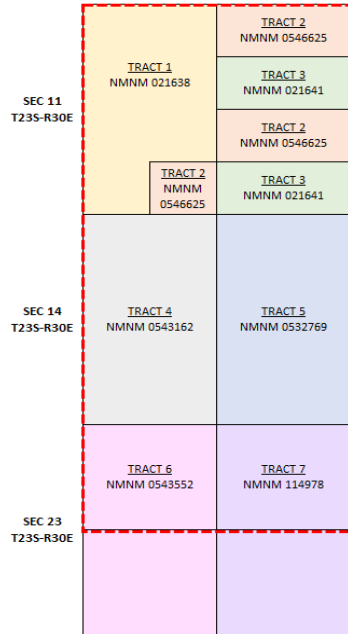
SEC 11
T23S-R30E

TRACT 1
NMNM 021638

TRACT 2
NMNM 0546625

TRACT 3
NMNM 021641

TRACT 2
NMNM 0546625

TRACT 2
NMNM 0546625

TRACT 3
NMNM 021641

SEC 14
T23S-R30E

TRACT 4
NMNM 0543162

TRACT 5
NMNM 0532769

TRACT 6
NMNM 0543552

TRACT 7
NMNM 114978

SEC 23
T23S-R30E